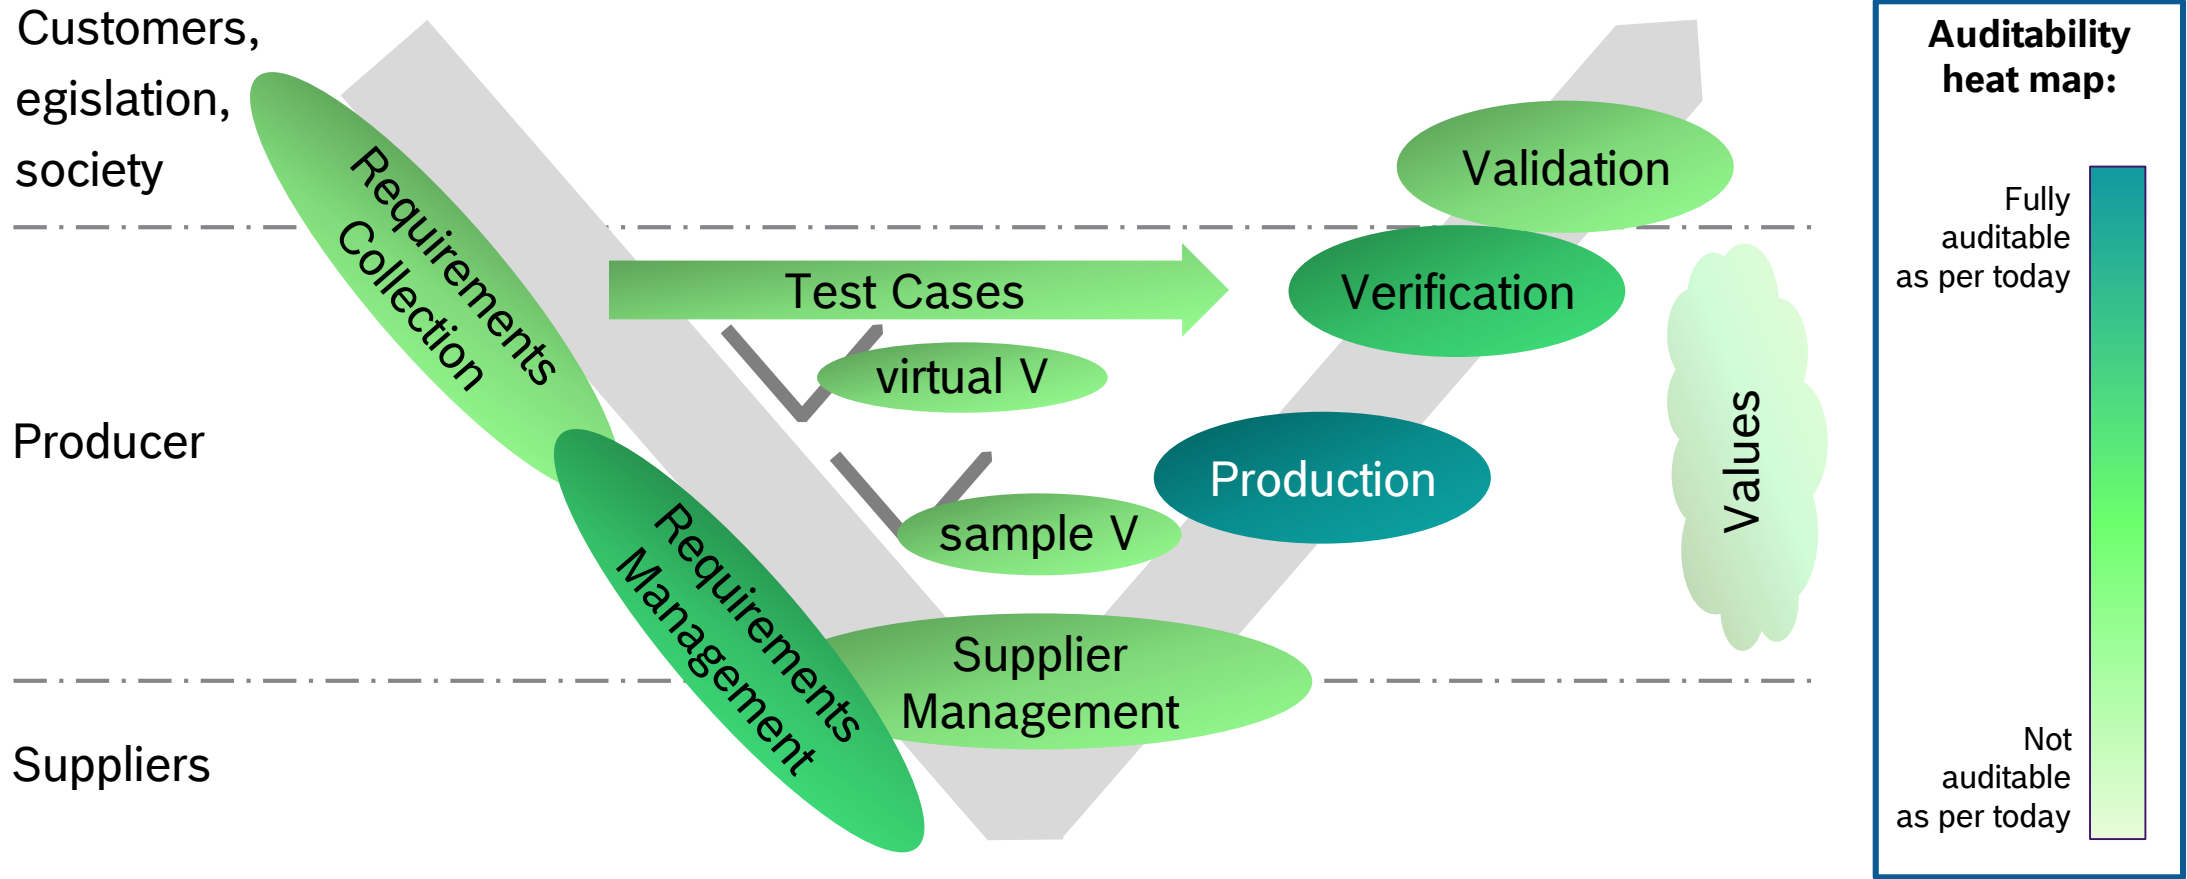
Customers, egislation, society

Producer

Suppliers

Requirements Collection

Test Cases

virtual V

sample V

Requirements Management

Supplier Management

Validation

Verification

Production

Values

Auditability heat map:

Fully auditable as per today

Not auditable as per today